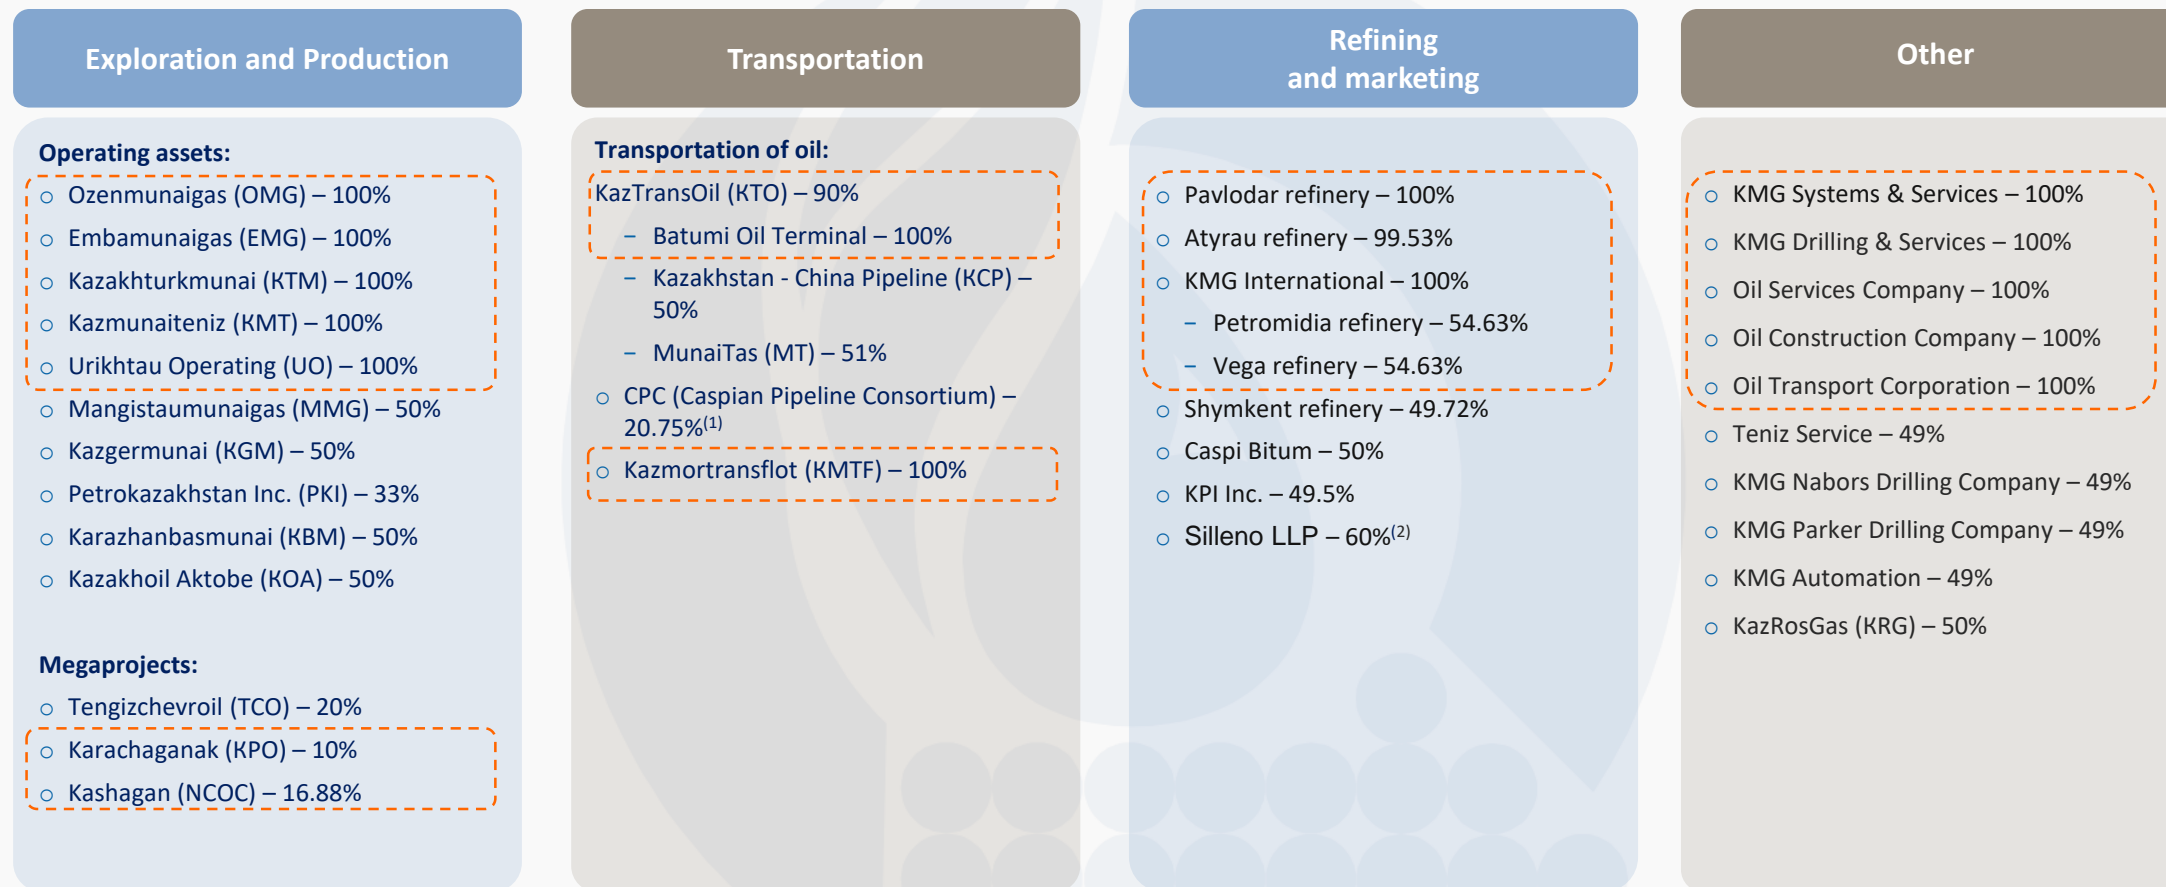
Exploration and Production

Operating assets:
o Ozenmunaigas (OMG) – 100%
o Embamunaigas (EMG) – 100%
o Kazakhturkmunai (KTM) – 100%
o Kazmunaiteniz (KMT) – 100%
o Urikhtau Operating (UO) – 100%
o Mangistaumunaigas (MMG) – 50%
o Kazgermunai (KGM) – 50%
o Petrokazakhstan Inc. (PKI) – 33%
o Karazhanbasmunai (KBM) – 50%
o Kazakhoil Aktobe (KOA) – 50%

Megaprojects:
o Tengizchevroil (TCO) – 20%
o Karachaganak (KPO) – 10%
o Kashagan (NCOC) – 16.88%

Transportation

Transportation of oil:
KazTransOil (KTO) – 90%
– Batumi Oil Terminal – 100%
– Kazakhstan - China Pipeline (KCP) – 50%
– MunaiTas (MT) – 51%
o CPC (Caspian Pipeline Consortium) – 20.75%$^{(1)}$
o Kazmortransflot (KMTF) – 100%

Refining and marketing

o Pavlodar refinery – 100%
o Atyrau refinery – 99.53%
o KMG International – 100%
– Petromidia refinery – 54.63%
– Vega refinery – 54.63%
o Shymkent refinery – 49.72%
o Caspi Bitum – 50%
o KPI Inc. – 49.5%
o Silleno LLP – 60%$^{(2)}$

Other

o KMG Systems & Services – 100%
o KMG Drilling & Services – 100%
o Oil Services Company – 100%
o Oil Construction Company – 100%
o Oil Transport Corporation – 100%
o Teniz Service – 49%
o KMG Nabors Drilling Company – 49%
o KMG Parker Drilling Company – 49%
o KMG Automation – 49%
o KazRosGas (KRG) – 50%